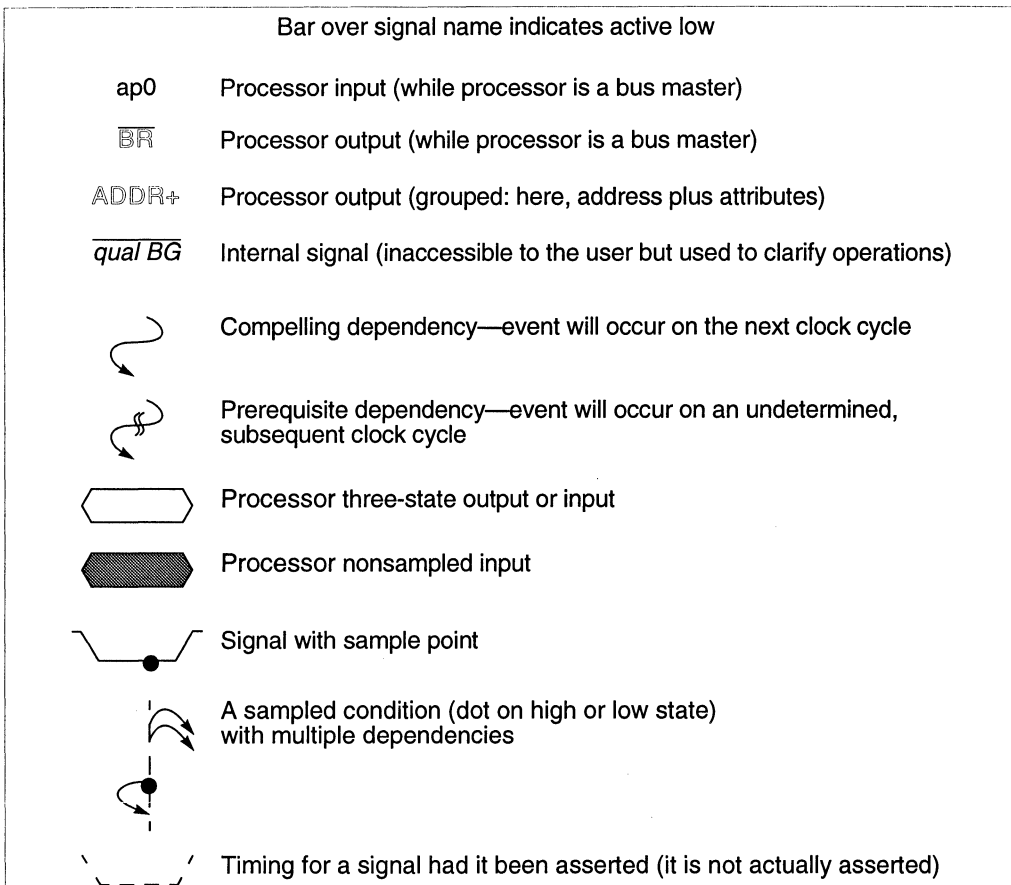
Bar over signal name indicates active low

ap0 Processor input (while processor is a bus master)

$\overline{BR}$ Processor output (while processor is a bus master)

ADDR+ Processor output (grouped: here, address plus attributes)

$\overline{qual\ BG}$ Internal signal (inaccessible to the user but used to clarify operations)

Compelling dependency—event will occur on the next clock cycle

Prerequisite dependency—event will occur on an undetermined, subsequent clock cycle

Processor three-state output or input

Processor nonsampled input

Signal with sample point

A sampled condition (dot on high or low state) with multiple dependencies

Timing for a signal had it been asserted (it is not actually asserted)